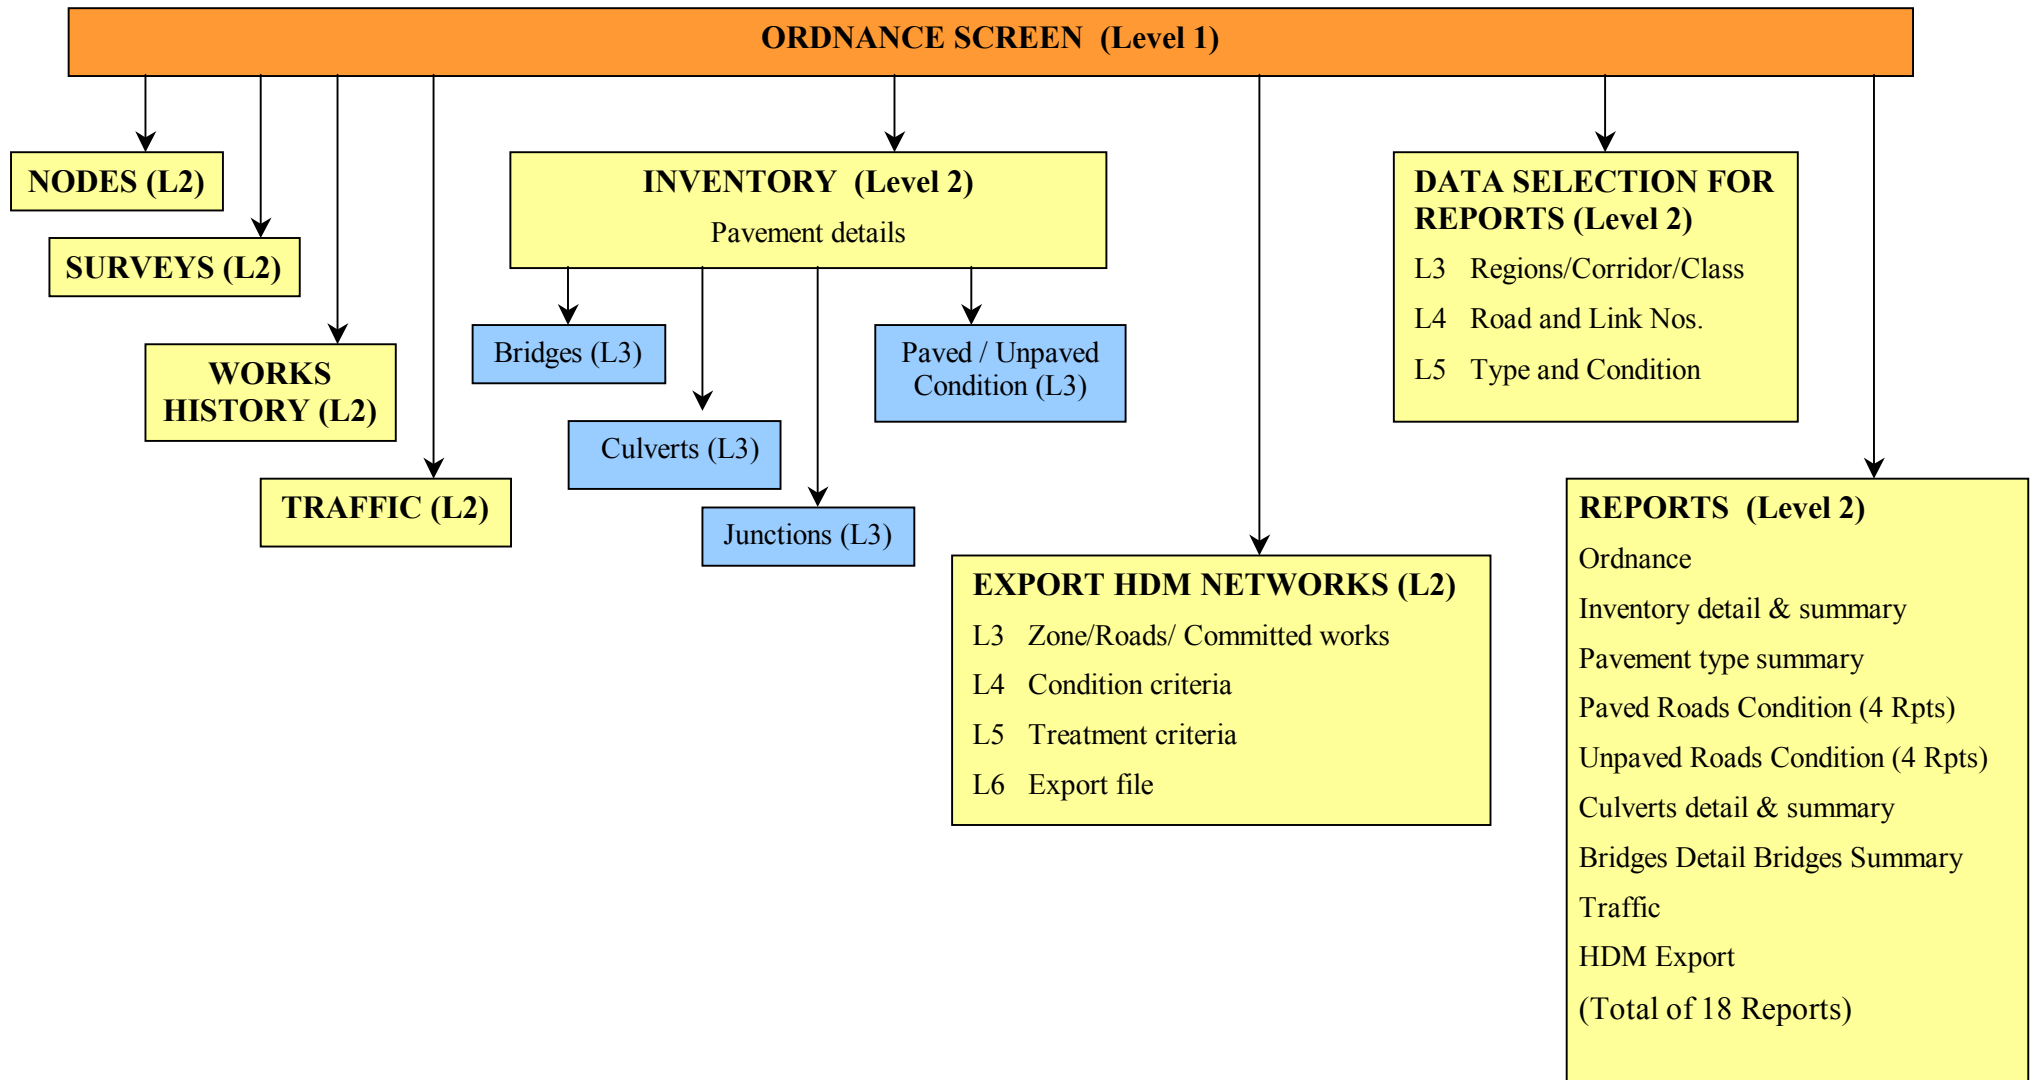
ORDNANCE SCREEN (Level 1)

NODES (L2)

SURVEYS (L2)

WORKS HISTORY (L2)

TRAFFIC (L2)

INVENTORY (Level 2)
Pavement details

Bridges (L3)

Culverts (L3)

Junctions (L3)

Paved / Unpaved Condition (L3)

DATA SELECTION FOR REPORTS (Level 2)
L3 Regions/Corridor/Class
L4 Road and Link Nos.
L5 Type and Condition

EXPORT HDM NETWORKS (L2)
L3 Zone/Roads/ Committed works
L4 Condition criteria
L5 Treatment criteria
L6 Export file

REPORTS (Level 2)
Ordnance
Inventory detail & summary
Pavement type summary
Paved Roads Condition (4 Rpts)
Unpaved Roads Condition (4 Rpts)
Culverts detail & summary
Bridges Detail Bridges Summary
Traffic
HDM Export
(Total of 18 Reports)